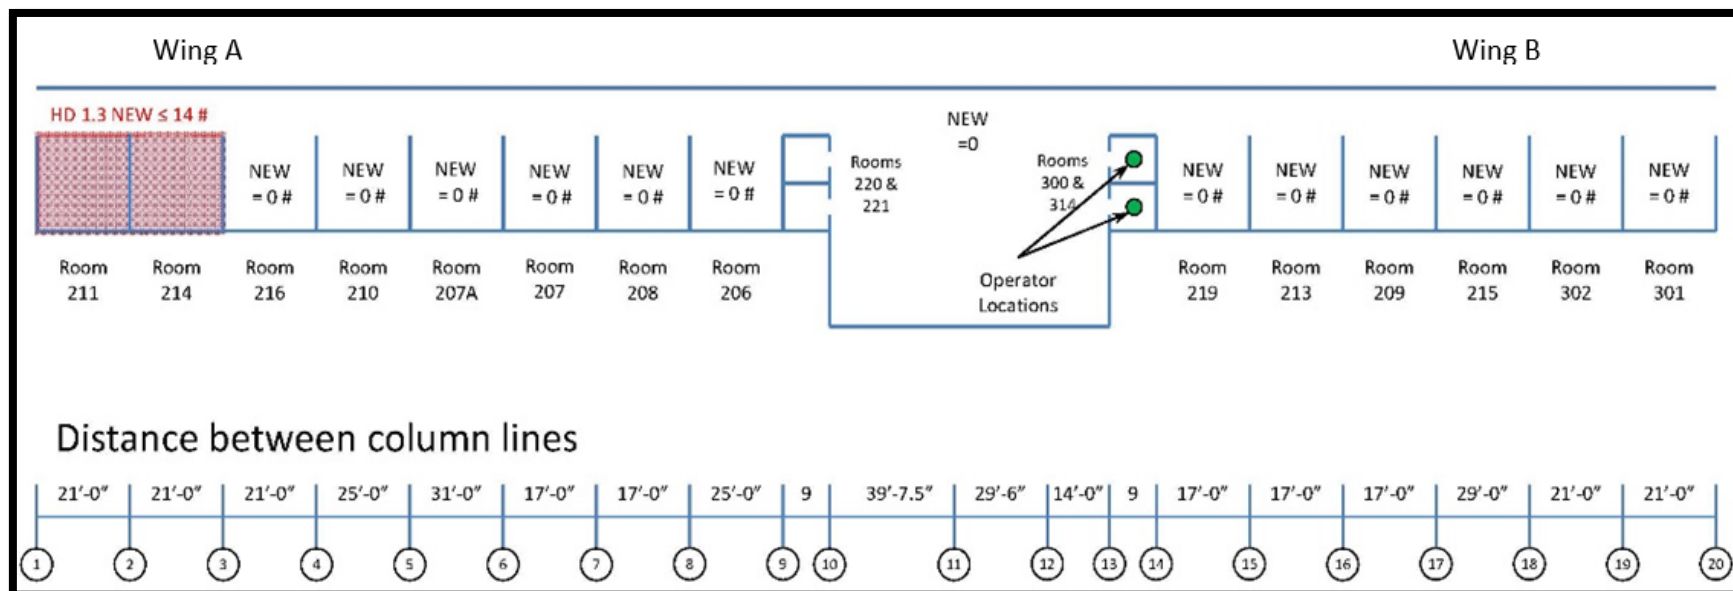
Wing A

Wing B

HD 1.3 NEW ≤ 14 #

NEW =0 #

NEW =0 #

NEW =0 #

NEW =0 #

NEW =0 #

NEW =0 #

Rooms 220 & 221

NEW =0

Rooms 300 & 314

NEW =0 #

NEW =0 #

NEW =0 #

NEW =0 #

NEW =0 #

NEW =0 #

Room 211

Room 214

Room 216

Room 210

Room 207A

Room 207

Room 208

Room 206

Operator Locations

Room 219

Room 213

Room 209

Room 215

Room 302

Room 301

Distance between column lines

| 21'-0" | 21'-0" | 21'-0" | 25'-0" | 31'-0" | 17'-0" | 17'-0" | 25'-0" | 9 | 39'-7.5" | 29'-6" | 14'-0" | 9 | 17'-0" | 17'-0" | 17'-0" | 29'-0" | 21'-0" | 21'-0" |
|---|---|---|---|---|---|---|---|---|---|---|---|---|---|---|---|---|---|---|

1 2 3 4 5 6 7 8 9 10 11 12 13 14 15 16 17 18 19 20